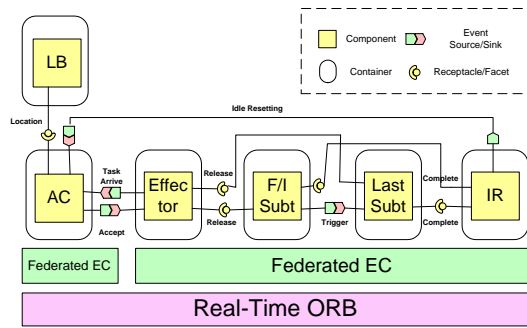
Component
Event Source/Sink
Container
Receptacle/Facet

LB

Location

Idle Resetting

Task Arrive

Accept

AC

Effec tor

Release

Release

F/I Subt

Trigger

Last Subt

Complete

Complete

IR

Federated EC

Federated EC

Real-Time ORB